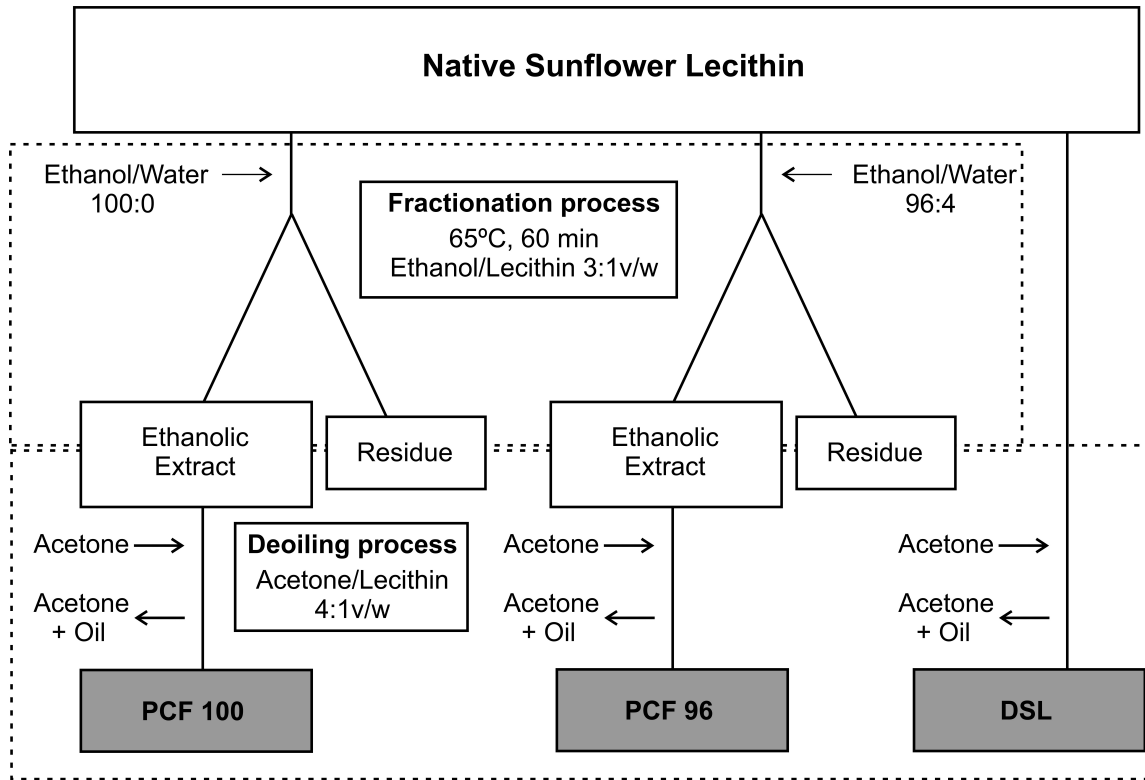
Native Sunflower Lecithin

Ethanol/Water 100:0

Fractionation process
65ºC, 60 min
Ethanol/Lecithin 3:1v/w

Ethanol/Water 96:4

Ethanolic Extract

Residue

Ethanolic Extract

Residue

Acetone

Acetone + Oil

Deoiling process
Acetone/Lecithin 4:1v/w

Acetone

Acetone + Oil

Acetone

Acetone + Oil

PCF 100

PCF 96

DSL